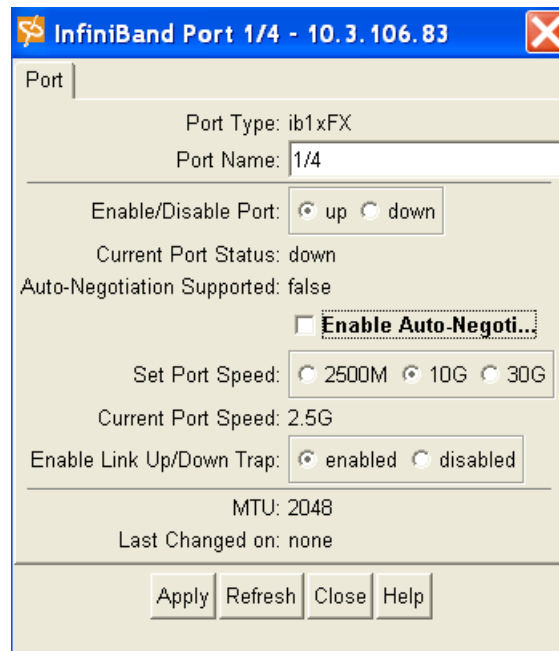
InfiniBand Port 1/4 - 10.3.106.83

Port

Port Type: ib1xFX

Port Name: 1/4

Enable/Disable Port: up down

Current Port Status: down

Auto-Negotiation Supported: false

Enable Auto-Negoti...

Set Port Speed: 2500M 10G 30G

Current Port Speed: 2.5G

Enable Link Up/Down Trap: enabled disabled

MTU: 2048

Last Changed on: none

Apply Refresh Close Help